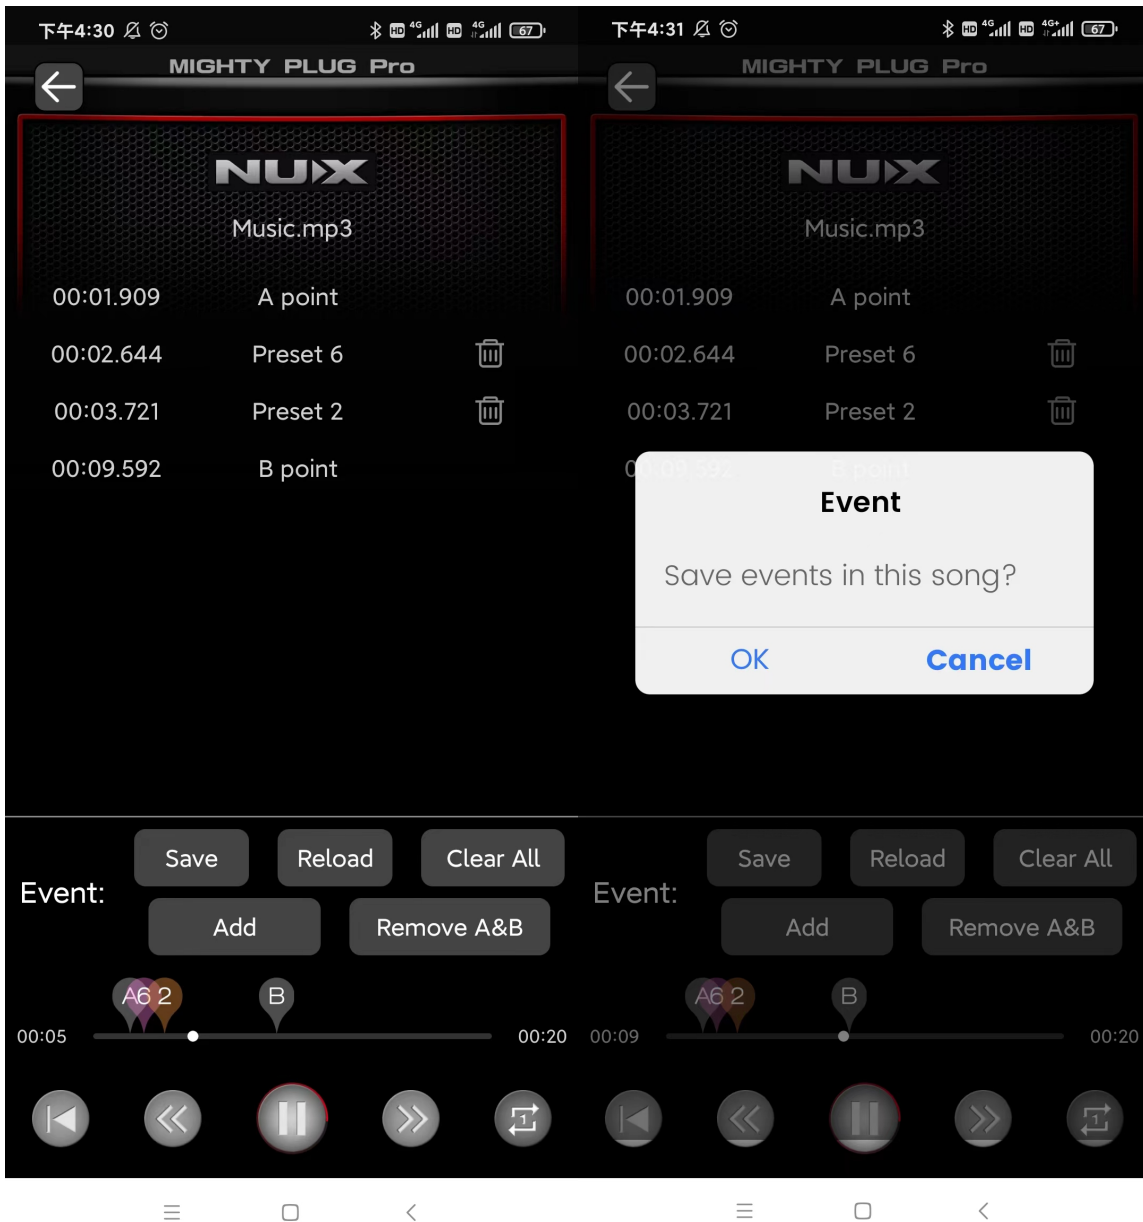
下午4:30 HD 4G HD 4G 67

MIGHTY PLUG Pro

NUX

Music.mp3

| | | |
|---|---|---|
| 00:01.909 | A point | |
| 00:02.644 | Preset 6 | |
| 00:03.721 | Preset 2 | |
| 00:09.592 | B point | |

Event:

Save Reload Clear All

Add Remove A&B

A6 2 B

00:05 00:20

下午4:31 HD 4G HD 4G+ 67

MIGHTY PLUG Pro

NUX

Music.mp3

| | | |
|---|---|---|
| 00:01.909 | A point | |
| 00:02.644 | Preset 6 | |
| 00:03.721 | Preset 2 | |
| 00:09.592 | B point | |

Event

Save events in this song?

OK Cancel

Event:

Save Reload Clear All

Add Remove A&B

A6 2 B

00:09 00:20